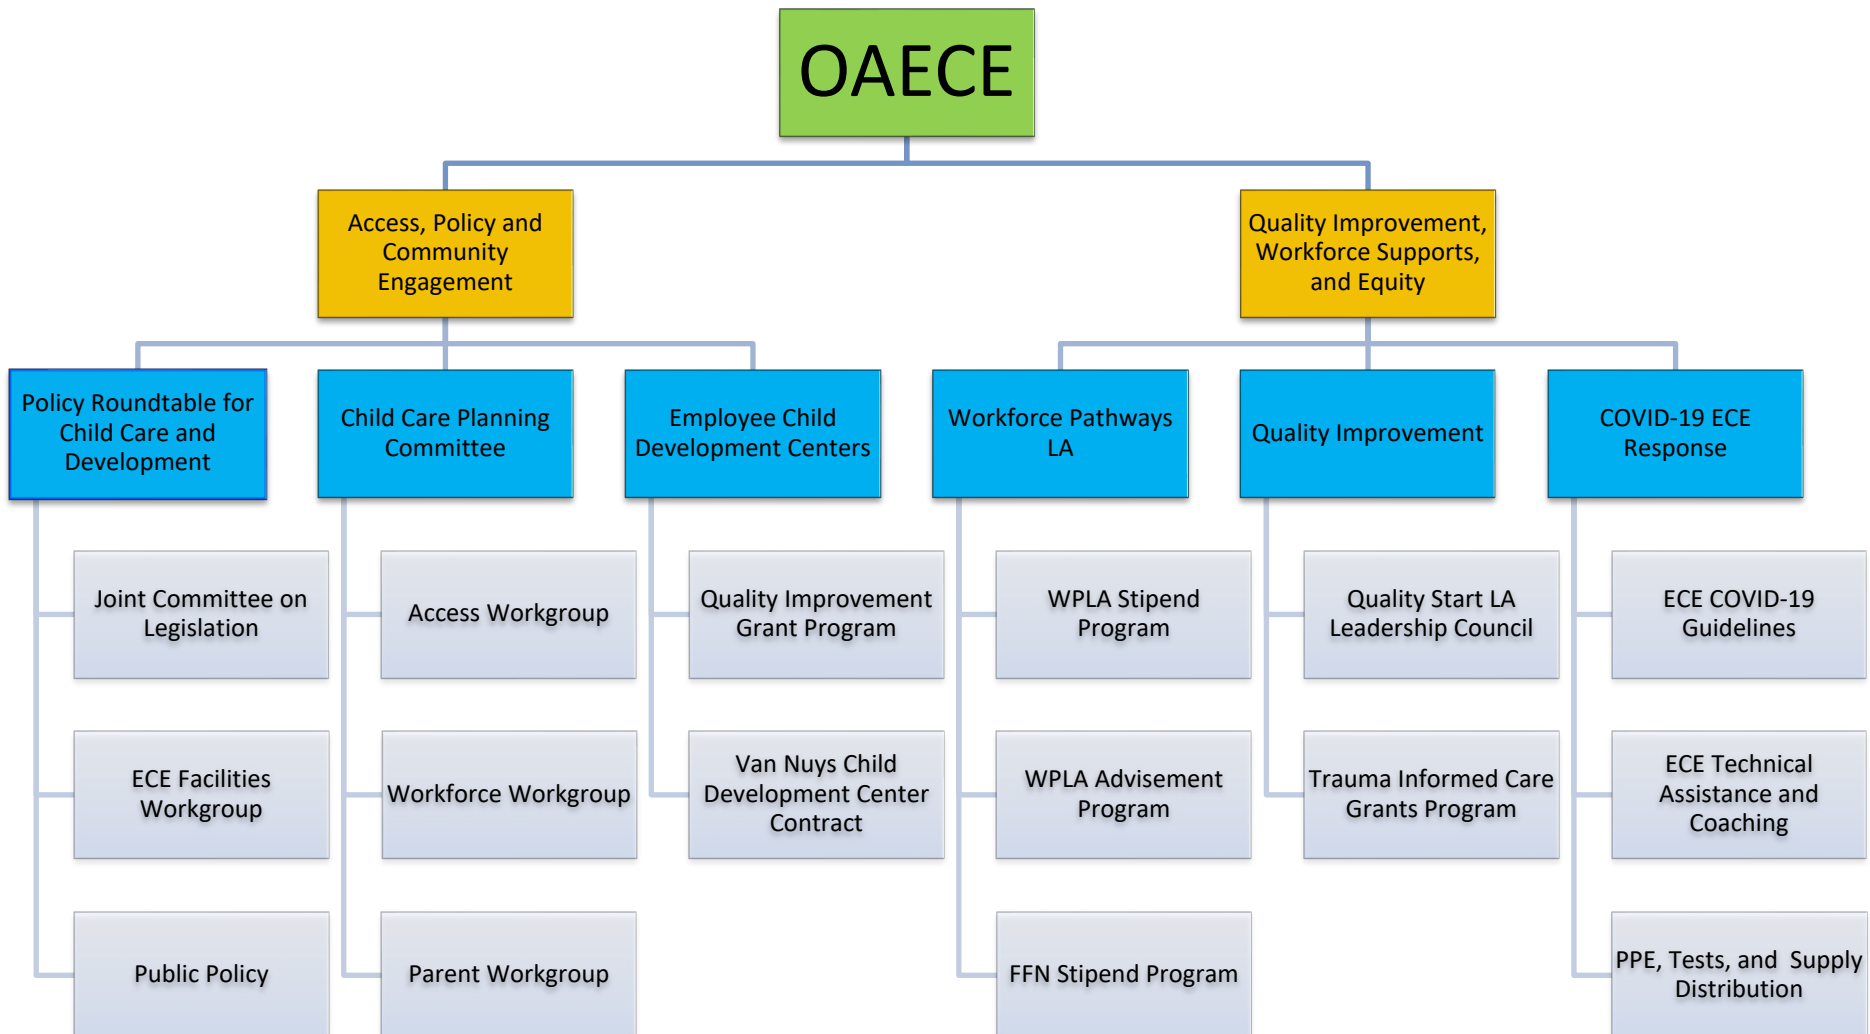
OAECE

Access, Policy and Community Engagement

Quality Improvement, Workforce Supports, and Equity

Policy Roundtable for Child Care and Development

Joint Committee on Legislation

ECE Facilities Workgroup

Public Policy

Child Care Planning Committee

Access Workgroup

Workforce Workgroup

Parent Workgroup

Employee Child Development Centers

Quality Improvement Grant Program

Van Nuys Child Development Center Contract

Workforce Pathways LA

WPLA Stipend Program

WPLA Advisement Program

FFN Stipend Program

Quality Improvement

Quality Start LA Leadership Council

Trauma Informed Care Grants Program

COVID-19 ECE Response

ECE COVID-19 Guidelines

ECE Technical Assistance and Coaching

PPE, Tests, and Supply Distribution